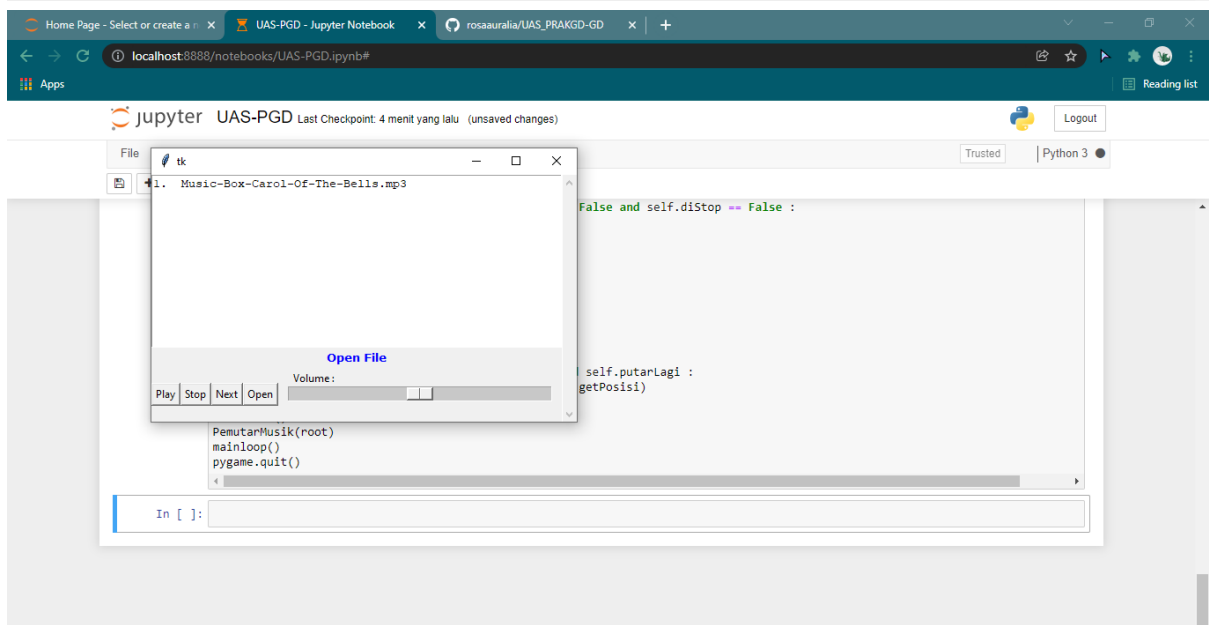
Home Page - Select or create a n ×
UAS-PGD - Jupyter Notebook ×
rosaauralia/UAS_PRAKGD-GD ×
+

localhost:8888/notebooks/UAS-PGD.ipynb#

Apps
Reading list

jupyter UAS-PGD Last Checkpoint: 4 menit yang lalu (unsaved changes)
Logout

File
Trusted
Python 3

tk

1. Music-Box-Carol-Of-The-Bells.mp3

Open File

Volume :

Play Stop Next Open

False and self.diStop == False :

self.putarLagi :
getPosisi)

PemutarMusik(root)
mainloop()
pygame.quit()

In [ ]: